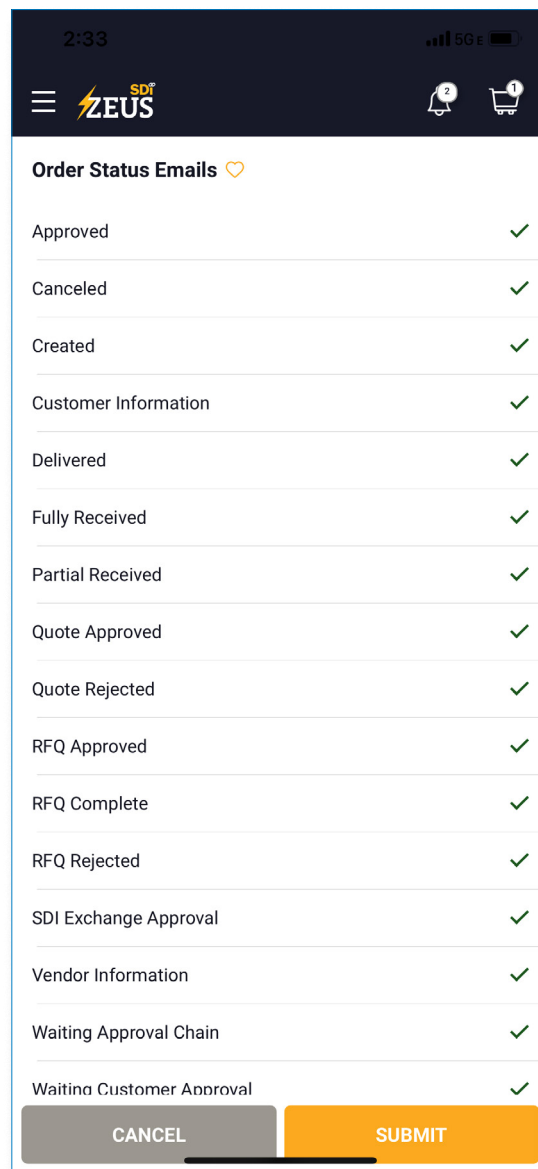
2:33

5G E

SDi ZEUS

2

1

Order Status Emails

Approved

Canceled

Created

Customer Information

Delivered

Fully Received

Partial Received

Quote Approved

Quote Rejected

RFQ Approved

RFQ Complete

RFQ Rejected

SDI Exchange Approval

Vendor Information

Waiting Approval Chain

Waiting Customer Approval

CANCEL

SUBMIT